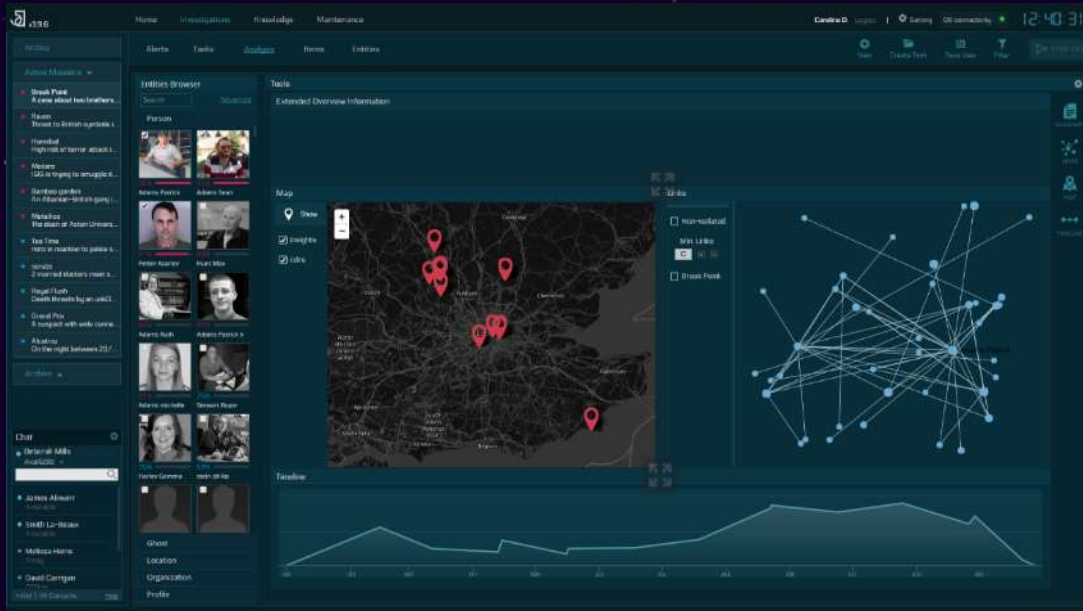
i398

Home Investigations Knowledge Maintenance

Caroline D. Logout | Setting OS connectivity 12:40:31

All Data

Active Missions

Break Point
A case about two brothers...

Raven
Threat to British symbols i...

Hannibal
High risk of terror attack i...

Meteors
ISIS is trying to smuggle d...

Bamboo garden
An Albanian-British gang i...

Matadice
The death of Asian Univers...

Tea Time
Here in reaction to police s...

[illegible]
2 married sisters meet s...

Royal Flush
Death threats by an unid...

Grand Prix
A suspect with wide conne...

Alcatraz
On the night between 20/

Archive

Chat
Deborah Mills
Available

James Alwert
Available

Smith La-Bisse
Available

Melissa Horne
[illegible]

David Carrigan
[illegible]

Alerts Tasks Analysis Items Entities

New Create Task Save View Filter

Entities Browser
Search Advanced
Person

Adams Patrick Adams Trent
Peter Adams Hunt Max
Adams Ruth Adams Patrick Jr
Adams Michelle Stewart Roger
Harley Gemma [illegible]

Ghost
Location
Organization
Profile

Tools
Extended Overview Information

Map
Show
Insights
Cdrs

Links
Non-isolated
Min. Links
Break Point

Timeline